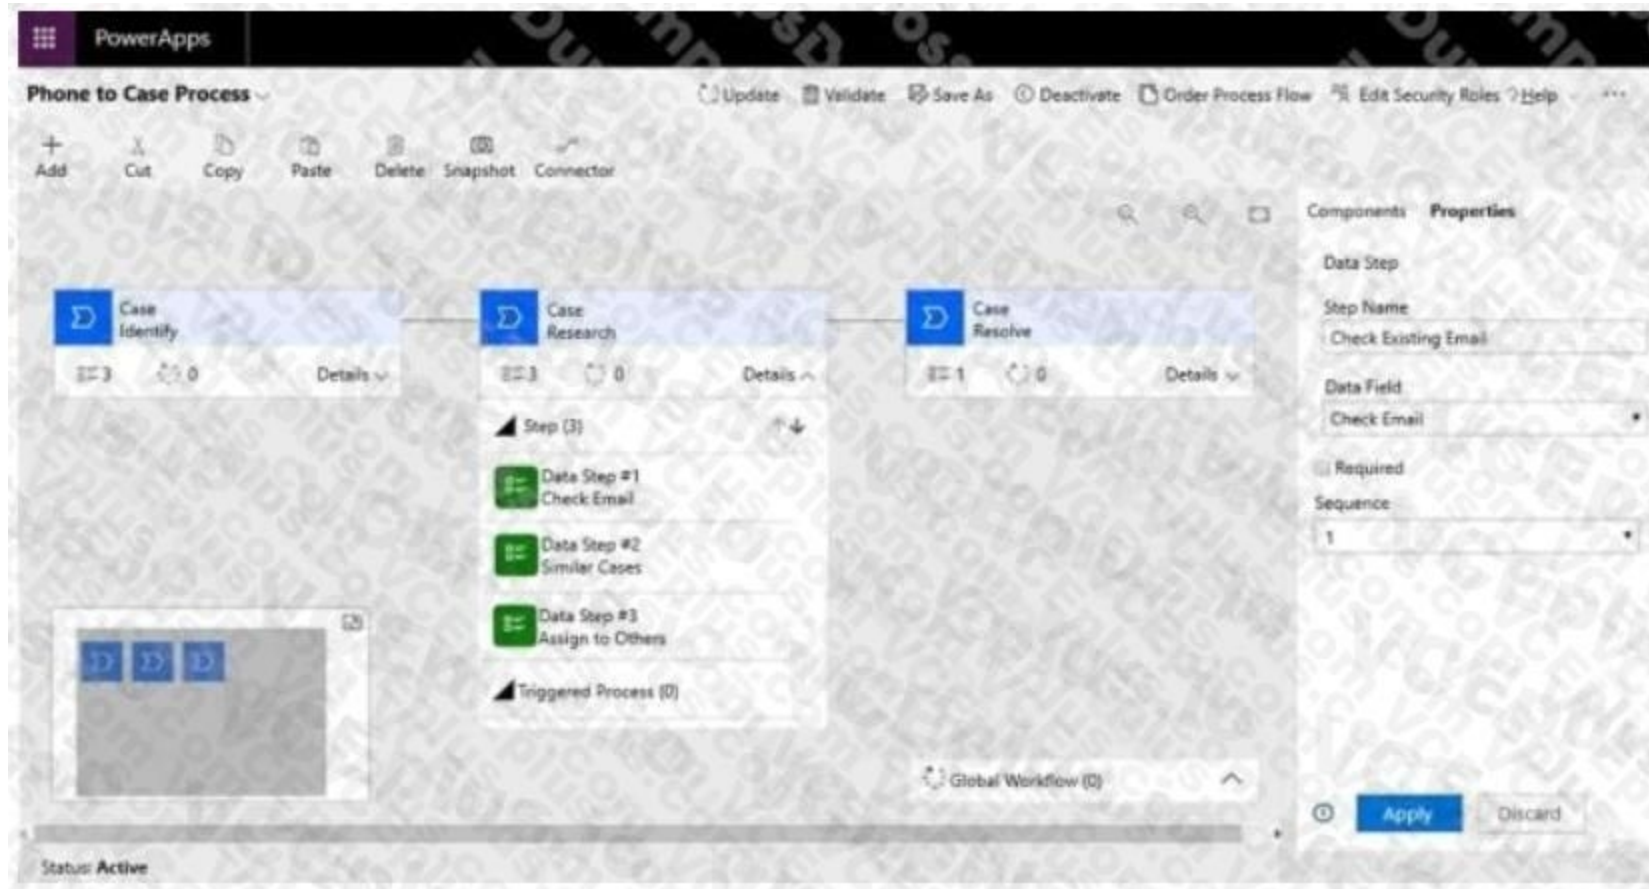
PowerApps

Phone to Case Process

Update Validate Save As Deactivate Order Process Flow Edit Security Roles ? Help ...

Add Cut Copy Paste Delete Snapshot Connector

Components Properties

Case Identify
3 0 Details

Case Research
3 0 Details

Step (3)

Data Step #1
Check Email

Data Step #2
Similar Cases

Data Step #3
Assign to Others

Triggered Process (0)

Case Resolve
1 0 Details

Global Workflow (0)

Data Step

Step Name
Check Existing Email

Data Field
Check Email

Required

Sequence
1

Apply Discard

Status: Active